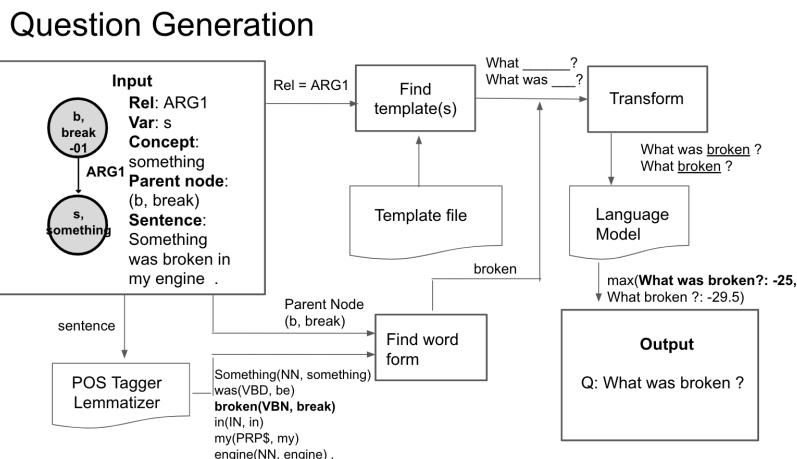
Question Generation

Input

b, break -01

ARG1

s, something

Rel: ARG1
Var: s
Concept: something
Parent node: (b, break)
Sentence: Something was broken in my engine .

Rel = ARG1

Find template(s)

What ______?
What was ___?

Transform

What was broken ?
What broken ?

Template file

Language Model

broken

max(What was broken?: -25, What broken ?: -29.5)

Parent Node (b, break)

Find word form

sentence

POS Tagger Lemmatizer

Something(NN, something)
was(VBD, be)
broken(VBN, break)
in(IN, in)
my(PRP$, my)
engine(NN, engine) .

Output

Q: What was broken ?